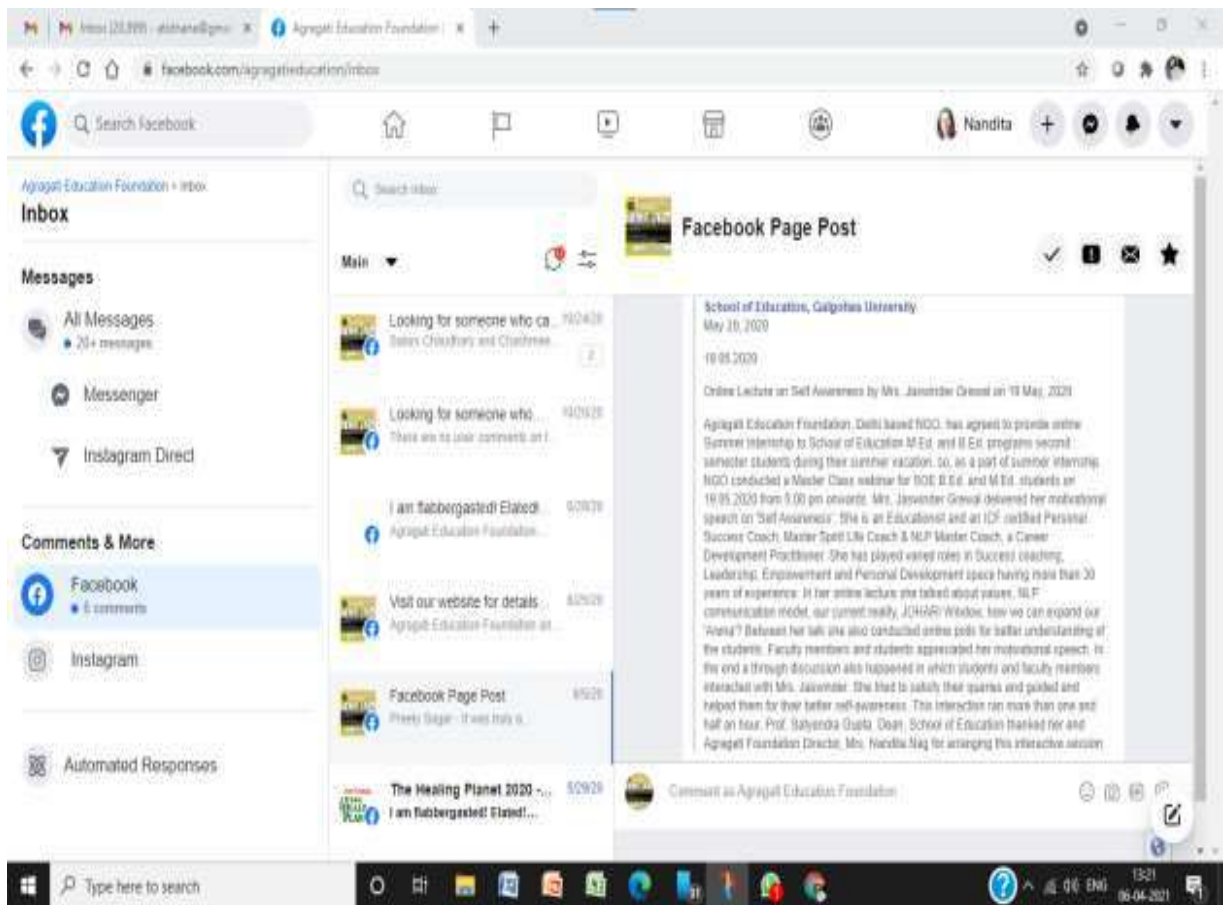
Inbox (23,899) - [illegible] | Agragati Education Foundation | +

facebook.com/agragatieducation/inbox

Search Facebook

Nandita

Agragati Education Foundation › Inbox
Inbox

Messages

All Messages
• 20+ messages

Messenger

Instagram Direct

Comments & More

Facebook
• 6 comments

Instagram

Automated Responses

Search inbox

Main

Looking for someone who ca... 10/24/20
Sabyn Chaudhary and Chatthree...
2

Looking for someone who... 10/23/20
There are no prior comments on t...

I am flabbergasted! Elated!... 5/28/20
Agragati Education Foundation...

Visit our website for details... 6/25/20
Agragati Education Foundation an...

Facebook Page Post 6/5/20
Preety Sagar - It was truly a...

The Healing Planet 2020 -... 5/29/20
I am flabbergasted! Elated!...

Facebook Page Post

School of Education, Galgotias University
May 20, 2020

19.05.2020

Online Lecture on Self Awareness by Mrs. Jasvinder Grewal on 19 May, 2020

Agragati Education Foundation, Delhi based NGO, has agreed to provide online Summer Internship to School of Education M.Ed. and B.Ed. programs second semester students during their summer vacation, so, as a part of summer internship NGO conducted a Master Class webinar for SOE B.Ed. and M.Ed. students on 19.05.2020 from 5.00 pm onwards. Mrs. Jasvinder Grewal delivered her motivational speech on 'Self Awareness'. She is an Educationist and an ICF certified Personal Success Coach, Master Spirit Life Coach & NLP Master Coach, a Career Development Practitioner. She has played varied roles in Success coaching, Leadership, Empowerment and Personal Development space having more than 30 years of experience. In her online lecture she talked about values, NLP communication model, our current reality, JOHARI Window, how we can expand our 'Arena'? Between her talk she also conducted online polls for better understanding of the students. Faculty members and students appreciated her motivational speech. In the end a thorough discussion also happened in which students and faculty members interacted with Mrs. Jasvinder. She tried to satisfy their queries and guided and helped them for their better self-awareness. This interaction ran more than one and half an hour. Prof. Satyendra Gupta, Dean, School of Education thanked her and Agragati Foundation Director, Mrs. Nandita Nag for arranging this interactive session

Comment as Agragati Education Foundation

Type here to search

13:21
06-04-2021
ENG